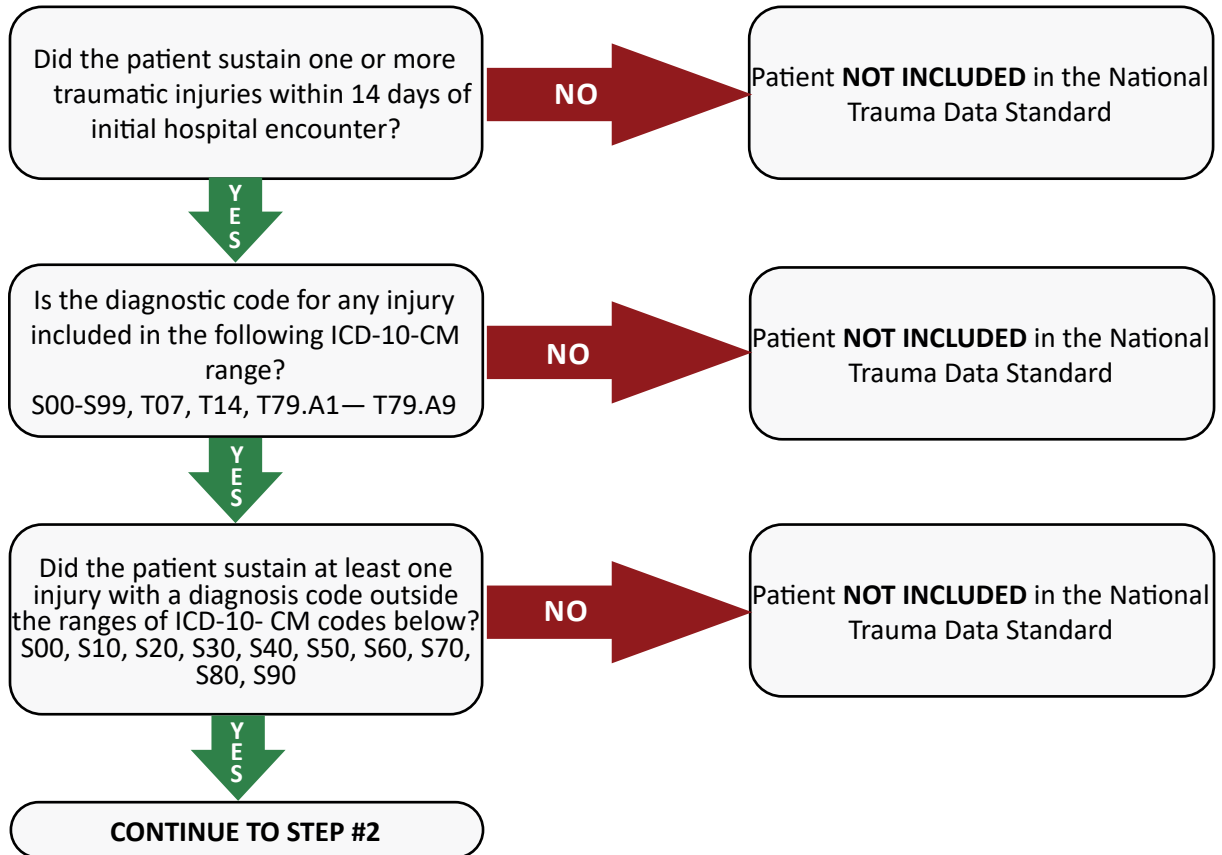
Did the patient sustain one or more traumatic injuries within 14 days of initial hospital encounter?

NO

Patient **NOT INCLUDED** in the National Trauma Data Standard

YES

Is the diagnostic code for any injury included in the following ICD-10-CM range?
S00-S99, T07, T14, T79.A1— T79.A9

NO

Patient **NOT INCLUDED** in the National Trauma Data Standard

YES

Did the patient sustain at least one injury with a diagnosis code outside the ranges of ICD-10- CM codes below?
S00, S10, S20, S30, S40, S50, S60, S70, S80, S90

NO

Patient **NOT INCLUDED** in the National Trauma Data Standard

YES

CONTINUE TO STEP #2